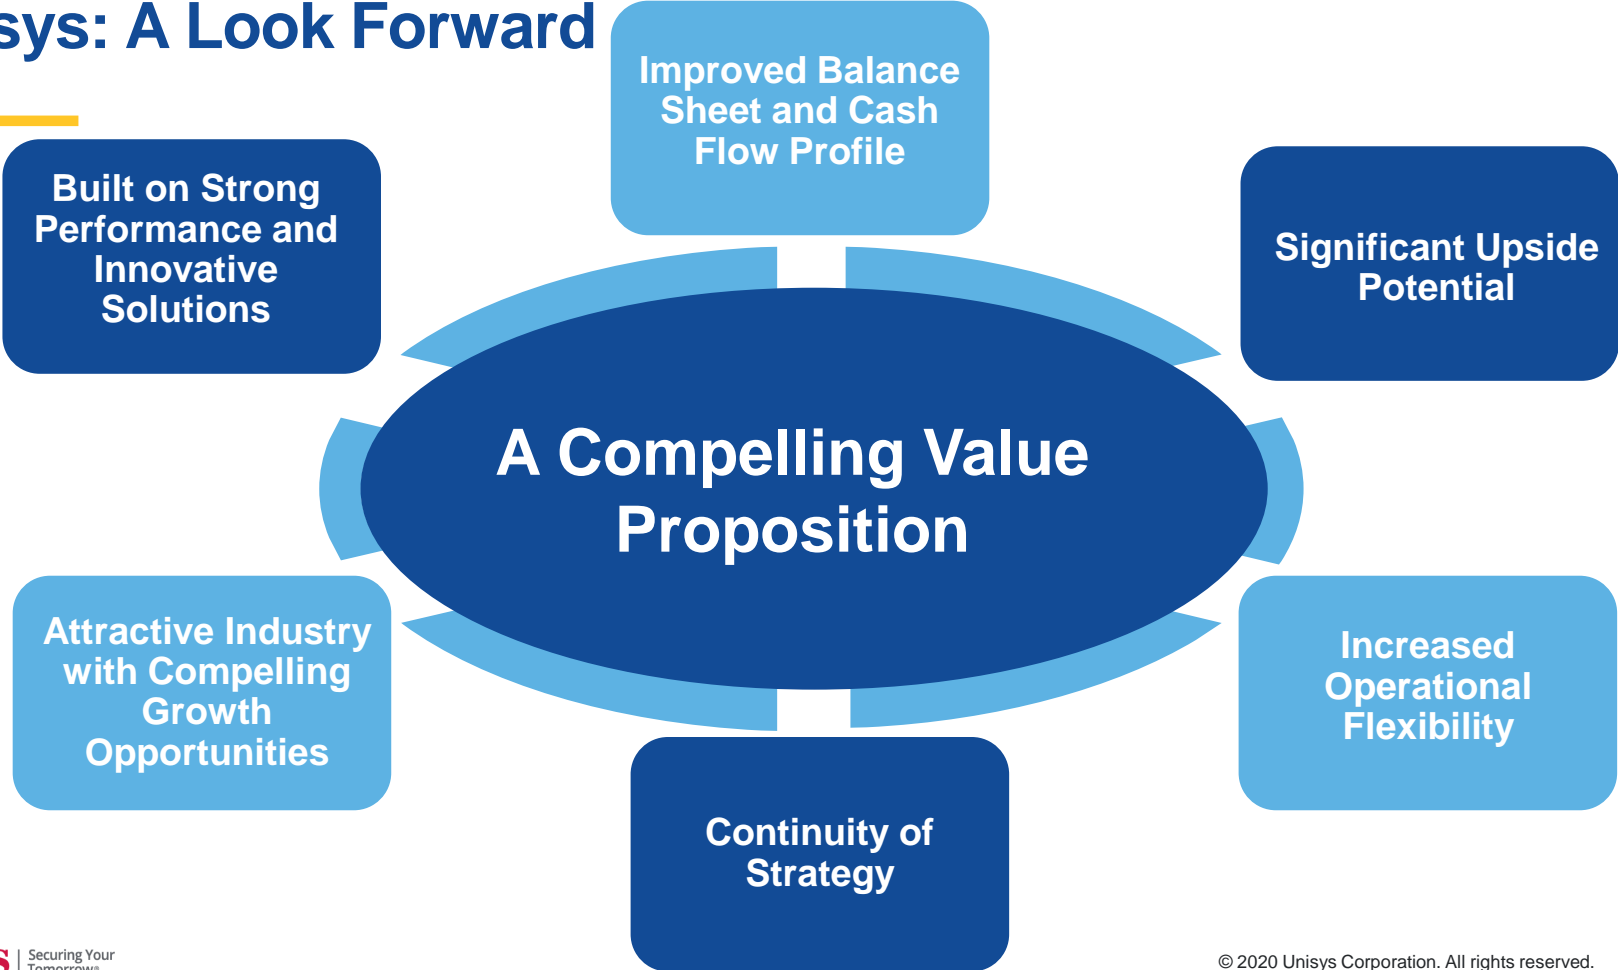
sys: A Look Forward

Improved Balance Sheet and Cash Flow Profile

Built on Strong Performance and Innovative Solutions

Significant Upside Potential

A Compelling Value Proposition

Attractive Industry with Compelling Growth Opportunities

Increased Operational Flexibility

Continuity of Strategy

S | Securing Your Tomorrow

© 2020 Unisys Corporation. All rights reserved.